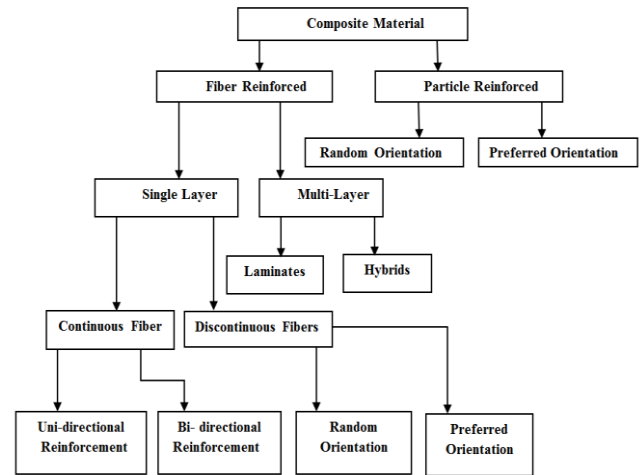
Composite Material

Fiber Reinforced

Particle Reinforced

Random Orientation

Preferred Orientation

Single Layer

Multi-Layer

Laminates

Hybrids

Continuous Fiber

Discontinuous Fibers

Uni-directional Reinforcement

Bi- directional Reinforcement

Random Orientation

Preferred Orientation